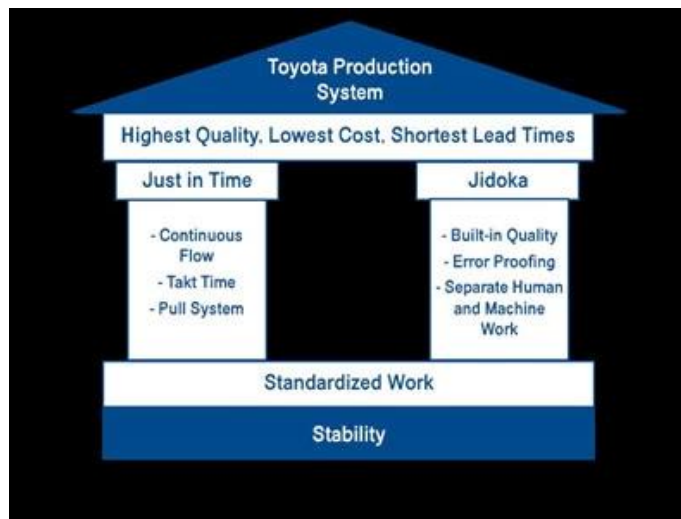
Toyota Production System

Highest Quality, Lowest Cost, Shortest Lead Times

Just in Time

- Continuous Flow
- Takt Time
- Pull System

Jidoka

- Built-in Quality
- Error Proofing
- Separate Human and Machine Work

Standardized Work

Stability